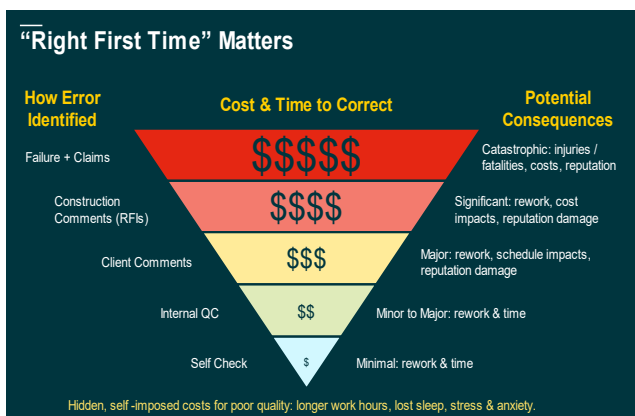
"Right First Time" Matters

How Error Identified

Cost & Time to Correct

Potential Consequences

Failure + Claims

$$$$$

Catastrophic: injuries / fatalities, costs, reputation

Construction Comments (RFIs)

$$$$

Significant: rework, cost impacts, reputation damage

Client Comments

$$$

Major: rework, schedule impacts, reputation damage

Internal QC

$$

Minor to Major: rework & time

Self Check

$

Minimal: rework & time

Hidden, self -imposed costs for poor quality: longer work hours, lost sleep, stress & anxiety.